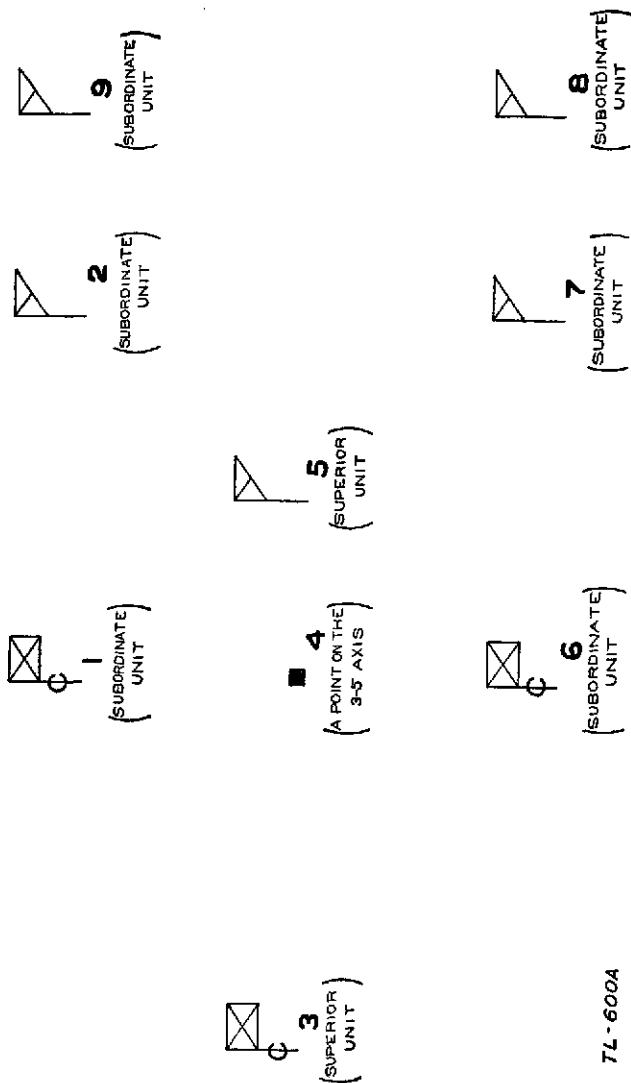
3
(SUPERIOR UNIT)

TL-600A

1
(SUBORDINATE UNIT)

4
(A POINT ON THE 3-5 AXIS)

6
(SUBORDINATE UNIT)

5
(SUPERIOR UNIT)

2
(SUBORDINATE UNIT)

7
(SUBORDINATE UNIT)

9
(SUBORDINATE UNIT)

8
(SUBORDINATE UNIT)